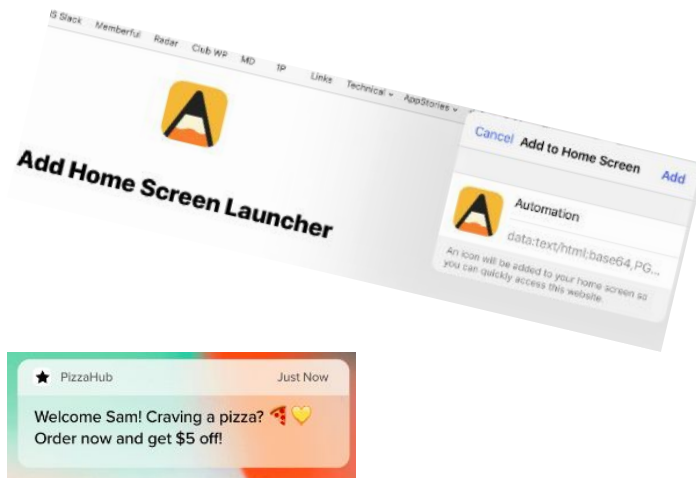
IS Slack Memberful Radar Club WP MD TP Links Technical AppStories

Add Home Screen Launcher

Cancel Add to Home Screen Add

Automation

data:text/html;base64,PG...

An icon will be added to your home screen so you can quickly access this website.

PizzaHub Just Now

Welcome Sam! Craving a pizza? 🍕💛 Order now and get $5 off!